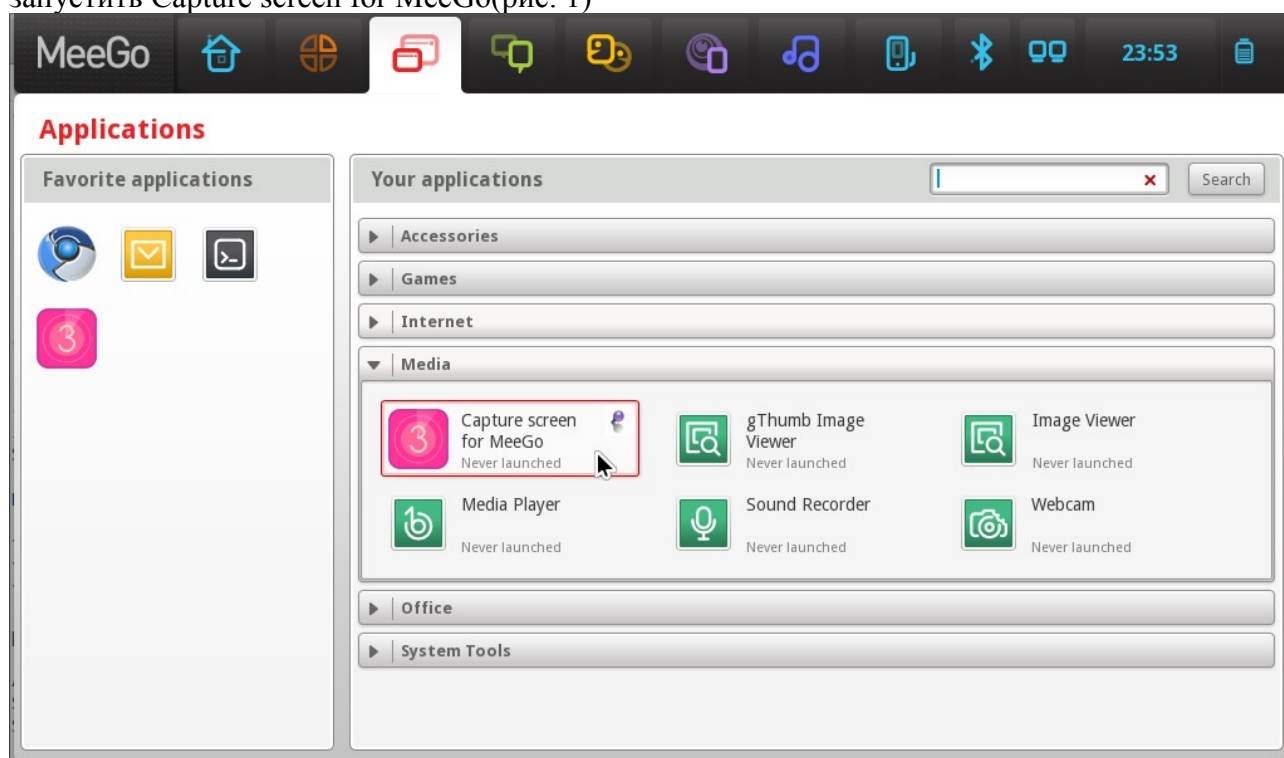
запустить Capture screen for MeeGo(рис. 1)

MeeGo 23:53

Applications

Favorite applications

Your applications

Search

Accessories

Games

Internet

Media

Capture screen for MeeGo
Never launched

gThumb Image Viewer
Never launched

Image Viewer
Never launched

Media Player
Never launched

Sound Recorder
Never launched

Webcam
Never launched

Office

System Tools